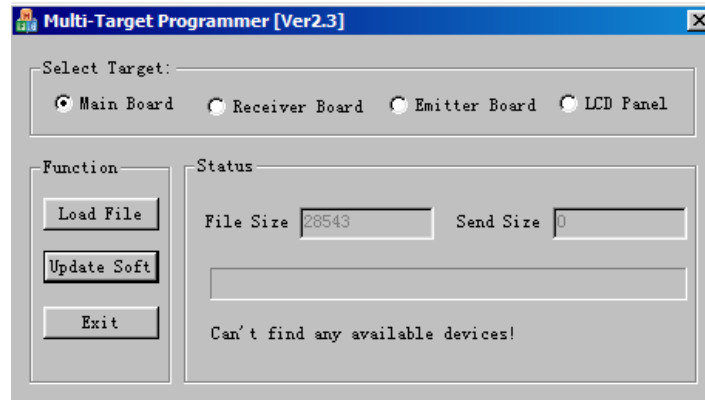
Multi-Target Programmer [Ver2.3]

Select Target:

Main Board

Receiver Board

Emitter Board

LCD Panel

Function

Load File

Update Soft

Exit

Status

File Size 28543

Send Size 0

Can't find any available devices!